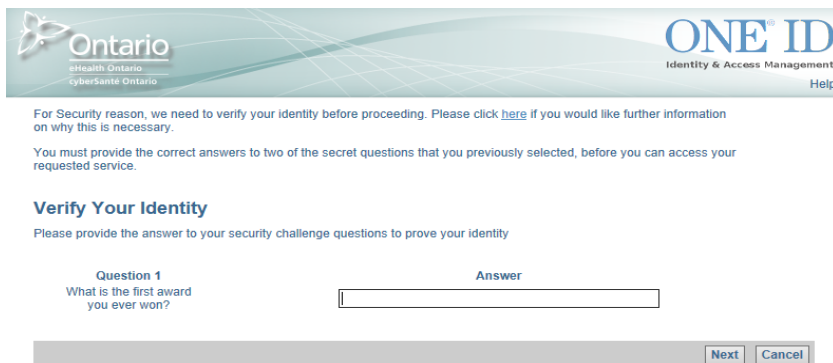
Ontario
eHealth Ontario
cyberSanté Ontario

ONE® ID
Identity & Access Management
Help

For Security reason, we need to verify your identity before proceeding. Please click here if you would like further information on why this is necessary.

You must provide the correct answers to two of the secret questions that you previously selected, before you can access your requested service.

Verify Your Identity

Please provide the answer to your security challenge questions to prove your identity

Question 1
What is the first award you ever won?

Answer

Next Cancel